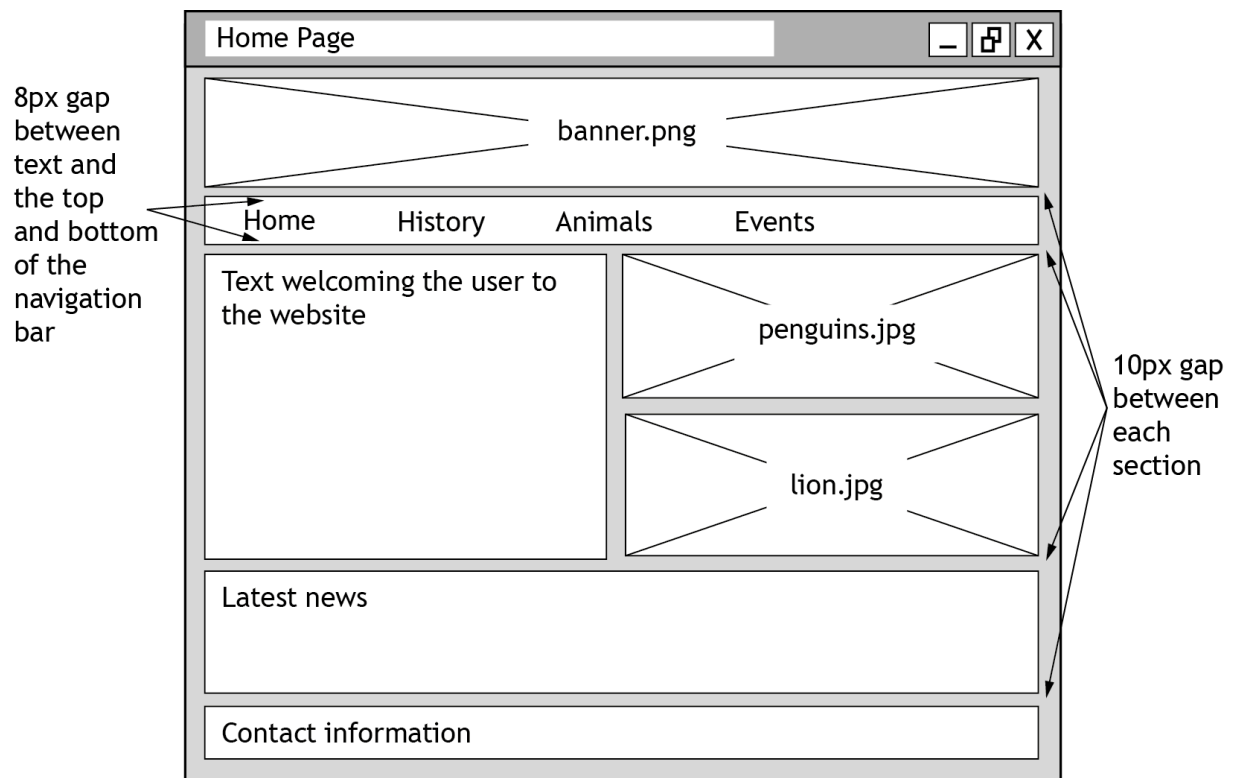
Home Page

X

8px gap between text and the top and bottom of the navigation bar

banner.png

Home History Animals Events

Text welcoming the user to the website

penguins.jpg

lion.jpg

10px gap between each section

Latest news

Contact information